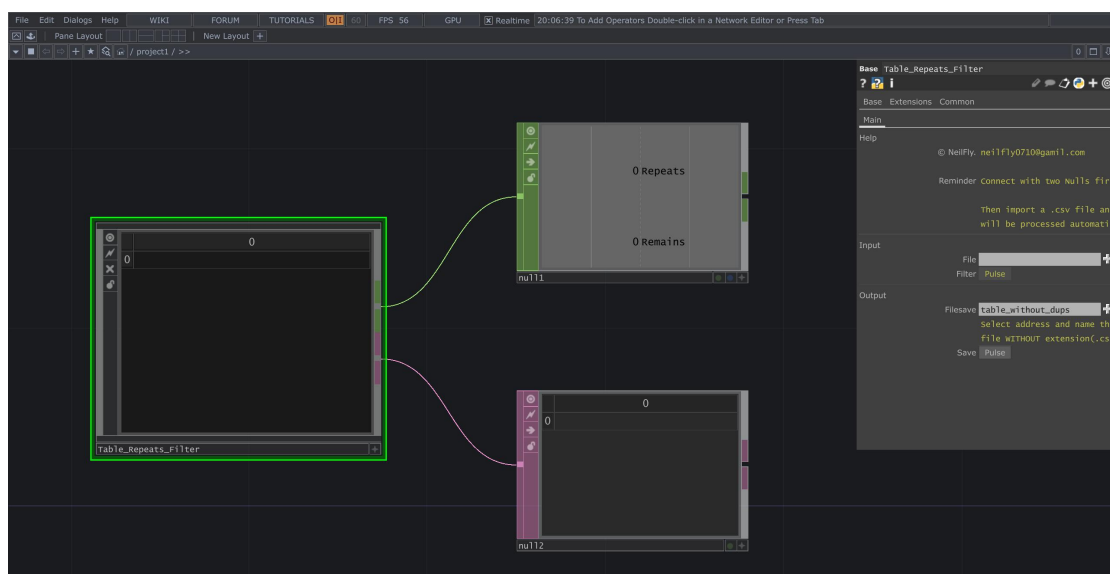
File Edit Dialogs Help WIKI FORUM TUTORIALS OI 60 FPS 56 GPU Realtime 20:06:39 To Add Operators Double-click in a Network Editor or Press Tab

Pane Layout New Layout +

/ project1 / >>

Base Table_Repeats_Filter

Base Extensions Common

Main

Help

© NeilFly. neilfly0710@gamil.com

Reminder Connect with two Nulls fir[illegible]

Then import a .csv file an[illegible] will be processed automati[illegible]

Input

File

Filter Pulse

Output

Filesave table_without_dups

Select address and name th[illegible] file WITHOUT extension(.cs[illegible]

Save Pulse

0 Repeats

0 Remains

null1

| 0 |
|---|
| 0 |

Table_Repeats_Filter

| 0 |
|---|
| 0 |

null2